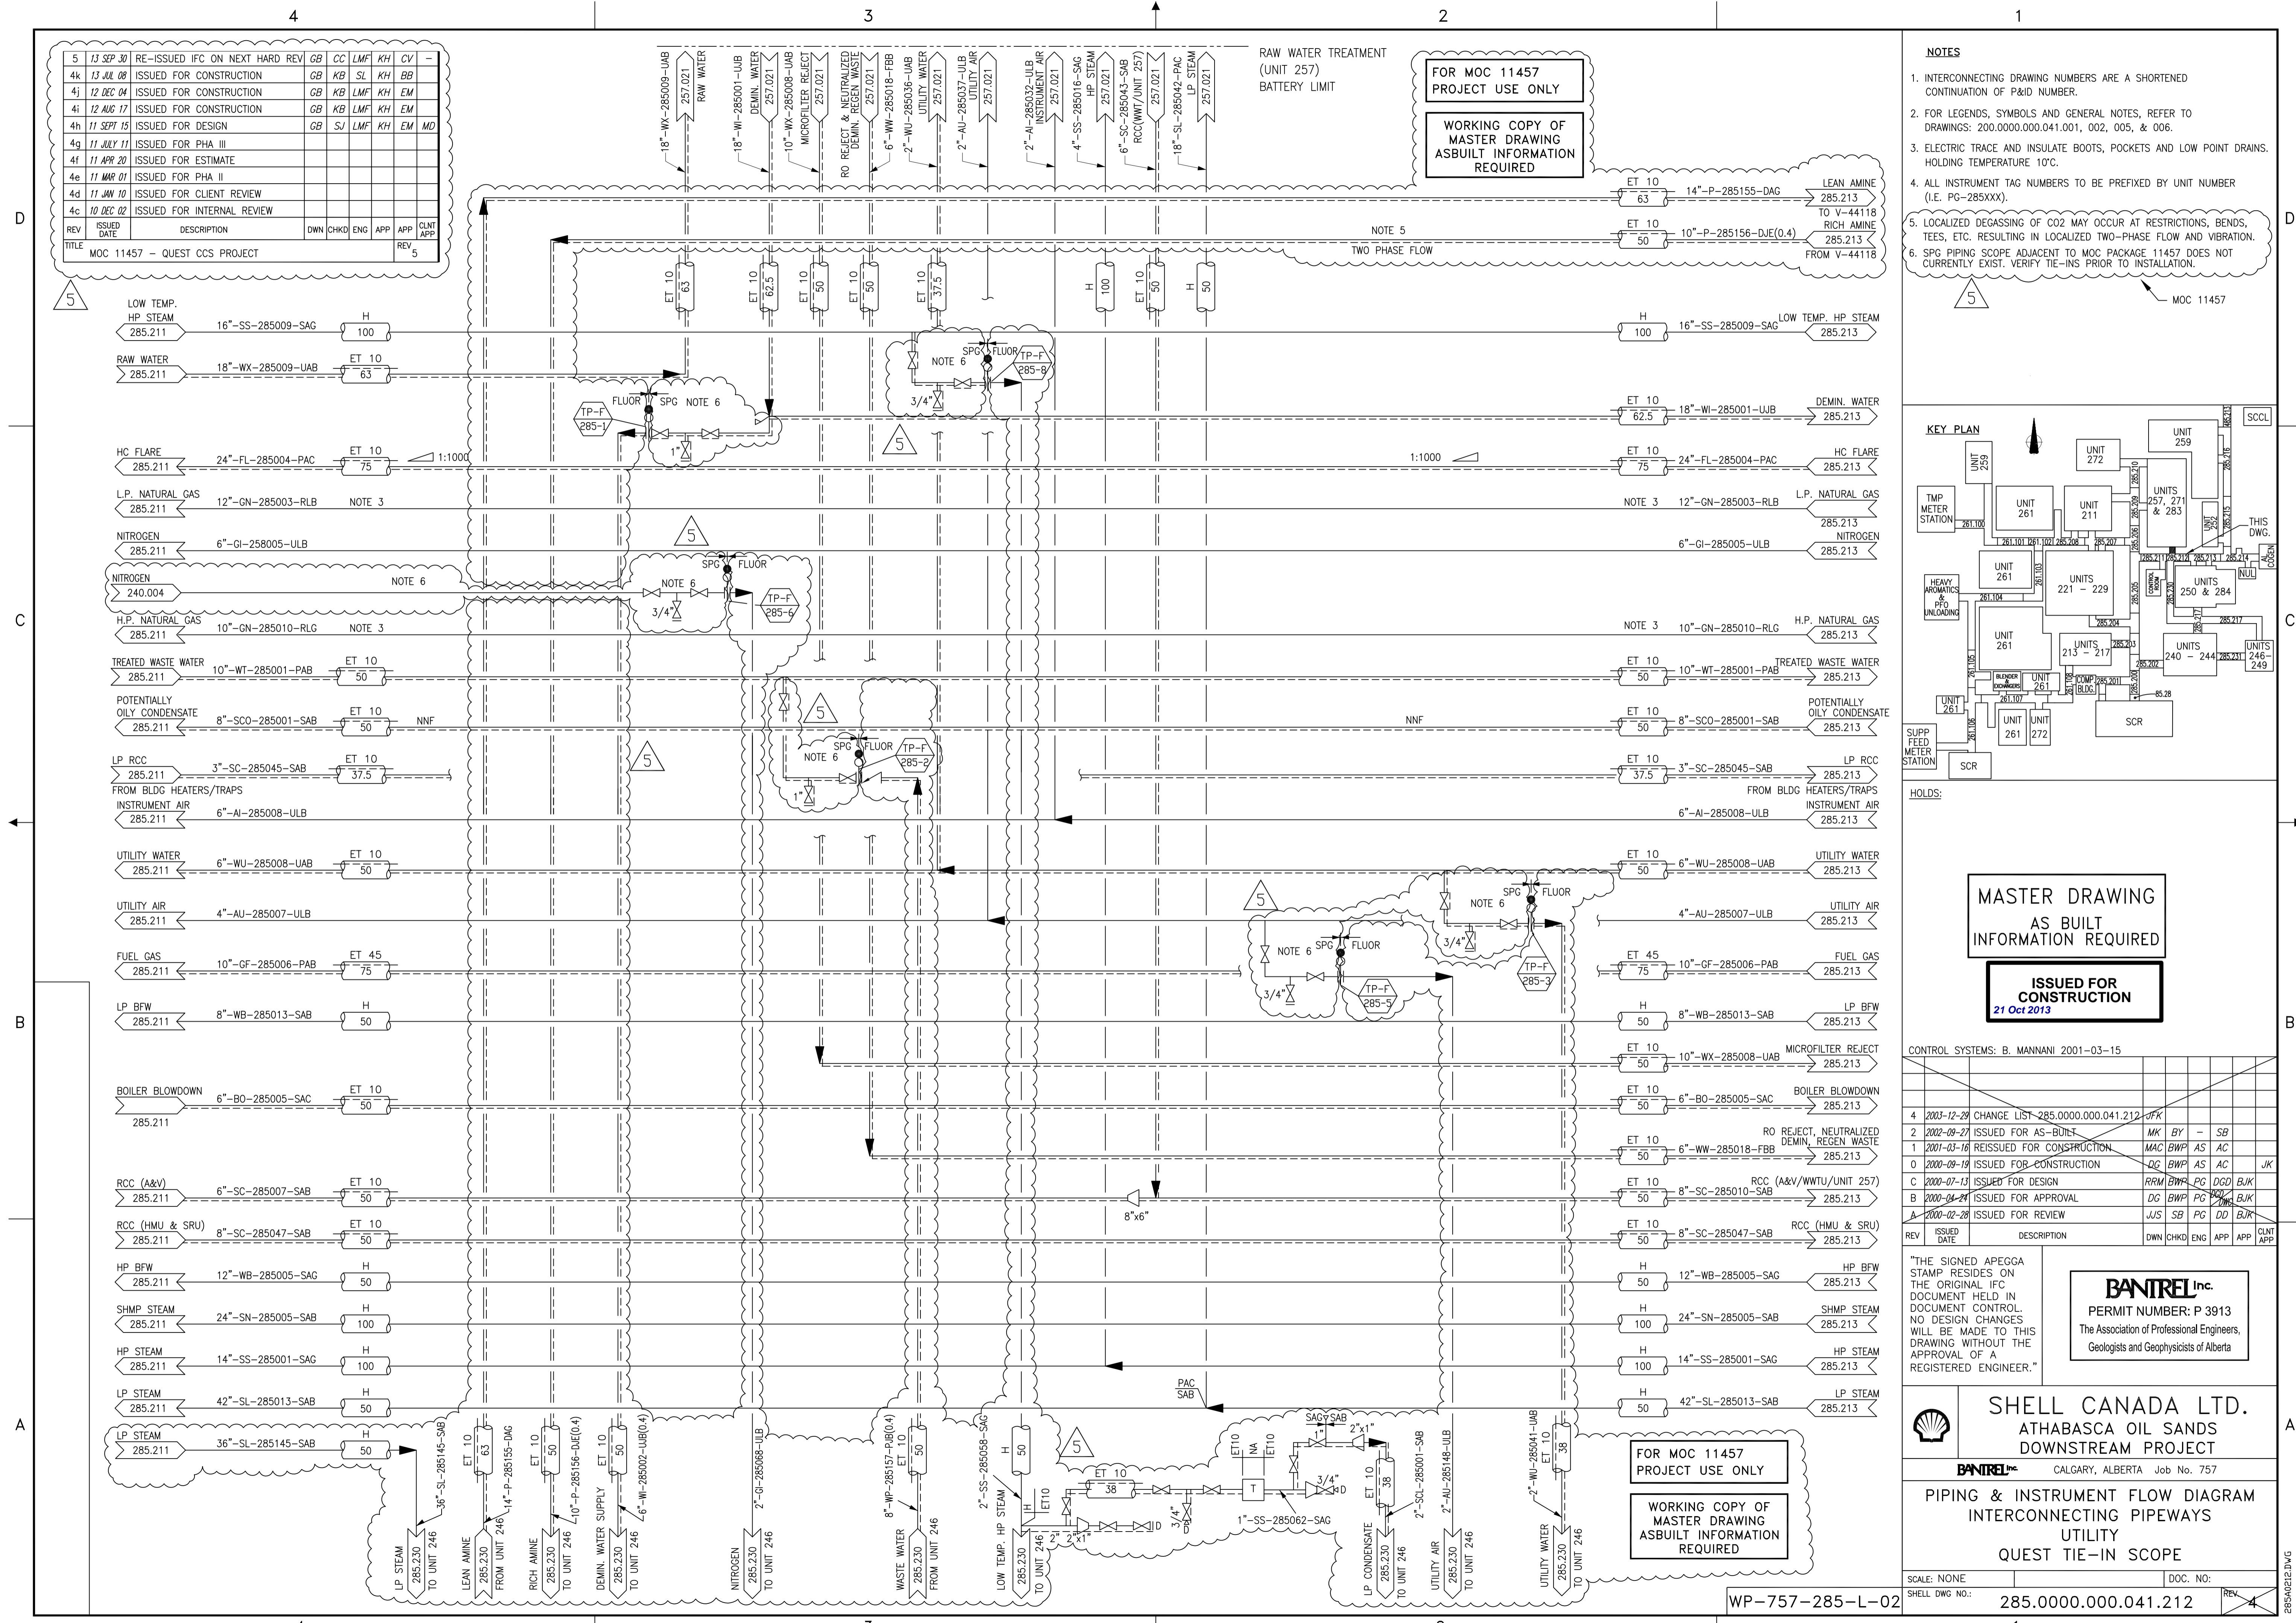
4 3 2 1

| 5 | 13 SEP 30 | RE-ISSUED IFC ON NEXT HARD REV | GB | CC | LMF | KH | CV | – |
|---|---|---|---|---|---|---|---|---|
| 4k | 13 JUL 08 | ISSUED FOR CONSTRUCTION | GB | KB | SL | KH | BB | |
| 4j | 12 DEC 04 | ISSUED FOR CONSTRUCTION | GB | KB | LMF | KH | EM | |
| 4i | 12 AUG 17 | ISSUED FOR CONSTRUCTION | GB | KB | LMF | KH | EM | |
| 4h | 11 SEPT 15 | ISSUED FOR DESIGN | GB | SJ | LMF | KH | EM | MD |
| 4g | 11 JULY 11 | ISSUED FOR PHA III | | | | | | |
| 4f | 11 APR 20 | ISSUED FOR ESTIMATE | | | | | | |
| 4e | 11 MAR 01 | ISSUED FOR PHA II | | | | | | |
| 4d | 11 JAN 10 | ISSUED FOR CLIENT REVIEW | | | | | | |
| 4c | 10 DEC 02 | ISSUED FOR INTERNAL REVIEW | | | | | | |
| REV | ISSUED DATE | DESCRIPTION | DWN | CHKD | ENG | APP | APP | CLNT APP |

TITLE MOC 11457 – QUEST CCS PROJECT REV 5

18"-WX-285009-UAB 257.021 RAW WATER
18"-WI-285001-UJB DEMIN. WATER 257.021
10"-WX-285008-UAB MICROFILTER REJECT 257.021
RO REJECT & NEUTRALIZED DEMIN. REGEN WASTE 257.021
6"-WW-285018-FBB
2"-WU-285036-UAB UTILITY WATER 257.021
2"-AU-285037-ULB UTILITY AIR 257.021
2"-AI-285032-ULB INSTRUMENT AIR 257.021
4"-SS-285016-SAG HP STEAM 257.021
6"-SC-285043-SAB RCC(WWT/UNIT 257) 257.021
18"-SL-285042-PAC LP STEAM 257.021

RAW WATER TREATMENT (UNIT 257) BATTERY LIMIT

FOR MOC 11457 PROJECT USE ONLY

WORKING COPY OF MASTER DRAWING ASBUILT INFORMATION REQUIRED

NOTES
1. INTERCONNECTING DRAWING NUMBERS ARE A SHORTENED CONTINUATION OF P&ID NUMBER.
2. FOR LEGENDS, SYMBOLS AND GENERAL NOTES, REFER TO DRAWINGS: 200.0000.000.041.001, 002, 005, & 006.
3. ELECTRIC TRACE AND INSULATE BOOTS, POCKETS AND LOW POINT DRAINS. HOLDING TEMPERATURE 10°C.
4. ALL INSTRUMENT TAG NUMBERS TO BE PREFIXED BY UNIT NUMBER (I.E. PG-285XXX).
5. LOCALIZED DEGASSING OF CO2 MAY OCCUR AT RESTRICTIONS, BENDS, TEES, ETC. RESULTING IN LOCALIZED TWO-PHASE FLOW AND VIBRATION.
6. SPG PIPING SCOPE ADJACENT TO MOC PACKAGE 11457 DOES NOT CURRENTLY EXIST. VERIFY TIE-INS PRIOR TO INSTALLATION.
5 MOC 11457

ET 10 63 14"-P-285155-DAG LEAN AMINE 285.213 TO V-44118
NOTE 5 ET 10 50 10"-P-285156-DJE(0.4) RICH AMINE 285.213 FROM V-44118
TWO PHASE FLOW

ET 10 63 ET 10 62.5 ET 10 50 ET 10 50 ET 10 37.5 H 100 ET 10 50 H 50

5
LOW TEMP. HP STEAM 285.211 16"-SS-285009-SAG H 100 — H 100 16"-SS-285009-SAG LOW TEMP. HP STEAM 285.213
RAW WATER 285.211 18"-WX-285009-UAB ET 10 63
NOTE 6 SPG FLUOR TP-F 285-8 3/4"
TP-F 285-1 FLUOR SPG NOTE 6 1"
ET 10 62.5 18"-WI-285001-UJB DEMIN. WATER 285.213
5
HC FLARE 285.211 24"-FL-285004-PAC ET 10 75 1:1000 — 1:1000 ET 10 75 24"-FL-285004-PAC HC FLARE 285.213
L.P. NATURAL GAS 285.211 12"-GN-285003-RLB NOTE 3 — NOTE 3 12"-GN-285003-RLB L.P. NATURAL GAS 285.213
NITROGEN 285.211 6"-GI-258005-ULB — 6"-GI-285005-ULB NITROGEN 285.213
5 SPG FLUOR
NITROGEN 240.004 NOTE 6 NOTE 6 3/4" TP-F 285-6
H.P. NATURAL GAS 285.211 10"-GN-285010-RLG NOTE 3 — NOTE 3 10"-GN-285010-RLG H.P. NATURAL GAS 285.213
TREATED WASTE WATER 285.211 10"-WT-285001-PAB ET 10 50 — ET 10 50 10"-WT-285001-PAB TREATED WASTE WATER 285.213
POTENTIALLY OILY CONDENSATE 285.211 8"-SCO-285001-SAB ET 10 50 NNF 5 — NNF ET 10 50 8"-SCO-285001-SAB POTENTIALLY OILY CONDENSATE 285.213
5 NOTE 6 SPG FLUOR TP-F 285-2 1"
LP RCC 285.211 3"-SC-285045-SAB ET 10 37.5 — ET 10 37.5 3"-SC-285045-SAB LP RCC 285.213
FROM BLDG HEATERS/TRAPS — FROM BLDG HEATERS/TRAPS
INSTRUMENT AIR 285.211 6"-AI-285008-ULB — 6"-AI-285008-ULB INSTRUMENT AIR 285.213
UTILITY WATER 285.211 6"-WU-285008-UAB ET 10 50 — ET 10 50 6"-WU-285008-UAB UTILITY WATER 285.213
5 SPG FLUOR NOTE 6
UTILITY AIR 285.211 4"-AU-285007-ULB — 4"-AU-285007-ULB UTILITY AIR 285.213
NOTE 6 SPG FLUOR 3/4" 3/4" TP-F 285-5 TP-F 285-3
FUEL GAS 285.211 10"-GF-285006-PAB ET 45 75 — ET 45 75 10"-GF-285006-PAB FUEL GAS 285.213
LP BFW 285.211 8"-WB-285013-SAB H 50 — H 50 8"-WB-285013-SAB LP BFW 285.213
ET 10 50 10"-WX-285008-UAB MICROFILTER REJECT 285.213
BOILER BLOWDOWN 285.211 6"-BO-285005-SAC ET 10 50 — ET 10 50 6"-BO-285005-SAC BOILER BLOWDOWN 285.213
ET 10 50 6"-WW-285018-FBB RO REJECT, NEUTRALIZED DEMIN. REGEN WASTE 285.213
RCC (A&V) 285.211 6"-SC-285007-SAB ET 10 50 — 8"x6" ET 10 50 8"-SC-285010-SAB RCC (A&V/WWTU/UNIT 257) 285.213
RCC (HMU & SRU) 285.211 8"-SC-285047-SAB ET 10 50 — ET 10 50 8"-SC-285047-SAB RCC (HMU & SRU) 285.213
HP BFW 285.211 12"-WB-285005-SAG H 50 — H 50 12"-WB-285005-SAG HP BFW 285.213
SHMP STEAM 285.211 24"-SN-285005-SAB H 100 — H 100 24"-SN-285005-SAB SHMP STEAM 285.213
HP STEAM 285.211 14"-SS-285001-SAG H 100 — H 100 14"-SS-285001-SAG HP STEAM 285.213
PAC SAB
LP STEAM 285.211 42"-SL-285013-SAB H 50 — H 50 42"-SL-285013-SAB LP STEAM 285.213
LP STEAM 285.211 36"-SL-285145-SAB H 50

36"-SL-285145-SAB LP STEAM 285.230 TO UNIT 246
ET 10 63 14"-P-285155-DAG LEAN AMINE 285.230 FROM UNIT 246
ET 10 50 10"-P-285156-DJE(0.4) RICH AMINE 285.230 TO UNIT 246
ET 10 50 6"-WI-285002-UJB(0.4) DEMIN. WATER SUPPLY 285.230 TO UNIT 246
2"-GI-285068-ULB NITROGEN 285.230 TO UNIT 246
8"-WP-285157-PJB(0.4) ET 10 50 WASTE WATER 285.230 FROM UNIT 246
2"-SS-285058-SAG LOW TEMP. HP STEAM 285.230 TO UNIT 246
H 50 5 H ET10 ET 10 38 2" 2"x1"
SAG SAB 1" 2"x1" ET10 NA ET10 T 3/4" 3/4" 1"-SS-285062-SAC
ET 10 38 2"-SCL-285001-SAB LP CONDENSATE 285.230 TO UNIT 246
2"-AU-285148-ULB UTILITY AIR 285.230 TO UNIT 246
2"-WU-285041-UAB ET 10 38 UTILITY WATER 285.230 TO UNIT 246

FOR MOC 11457 PROJECT USE ONLY

WORKING COPY OF MASTER DRAWING ASBUILT INFORMATION REQUIRED

WP-757-285-L-02

KEY PLAN
UNIT 259 UNIT 272 UNIT 259 SCCL TMP METER STATION 261.100 UNIT 261 UNIT 211 UNITS 257, 271 & 283 UNIT 252 THIS DWG. 261.101 261.102 285.208 285.207 285.211 285.212 285.213 285.214 COGEN UNIT 261 UNITS 221 – 229 UNITS 250 & 284 NUL HEAVY AROMATICS & PFO UNLOADING 261.104 285.204 285.217 UNIT 261 UNITS 213 – 217 285.203 UNITS 240 – 244 285.231 UNITS 246-249 285.202 BLENDER & EXCHANGERS UNIT 261 COMP BLDG. 285.201 261.107 UNIT 261 UNIT 261 UNIT 272 SCR SUPP FEED METER STATION SCR

HOLDS:

MASTER DRAWING AS BUILT INFORMATION REQUIRED

ISSUED FOR CONSTRUCTION 21 Oct 2013

CONTROL SYSTEMS: B. MANNANI 2001-03-15

| 4 | 2003-12-29 | CHANGE LIST 285.0000.000.041.212 | JFK | | | | | |
|---|---|---|---|---|---|---|---|---|
| 2 | 2002-09-27 | ISSUED FOR AS-BUILT | MK | BY | – | SB | | |
| 1 | 2001-03-16 | REISSUED FOR CONSTRUCTION | MAC | BWP | AS | AC | | |
| 0 | 2000-09-19 | ISSUED FOR CONSTRUCTION | DG | BWP | PG | AC | | JK |
| C | 2000-07-13 | ISSUED FOR DESIGN | RRM | BWP | PG | DGD | BJK | |
| B | 2000-04-24 | ISSUED FOR APPROVAL | DG | BWP | PG | | BJK | |
| A | 2000-02-28 | ISSUED FOR REVIEW | JJS | SB | PG | DD | BJK | |
| REV | ISSUED DATE | DESCRIPTION | DWN | CHKD | ENG | APP | APP | CLNT APP |

"THE SIGNED APEGGA STAMP RESIDES ON THE ORIGINAL IFC DOCUMENT HELD IN DOCUMENT CONTROL. NO DESIGN CHANGES WILL BE MADE TO THIS DRAWING WITHOUT THE APPROVAL OF A REGISTERED ENGINEER."

BANTREL Inc. PERMIT NUMBER: P 3913 The Association of Professional Engineers, Geologists and Geophysicists of Alberta

SHELL CANADA LTD.
ATHABASCA OIL SANDS DOWNSTREAM PROJECT
BANTREL Inc. CALGARY, ALBERTA Job No. 757
PIPING & INSTRUMENT FLOW DIAGRAM INTERCONNECTING PIPEWAYS UTILITY QUEST TIE-IN SCOPE
SCALE: NONE DOC. NO:
SHELL DWG NO.: 285.0000.000.041.212 REV 4
28540212.DWG

D C B A